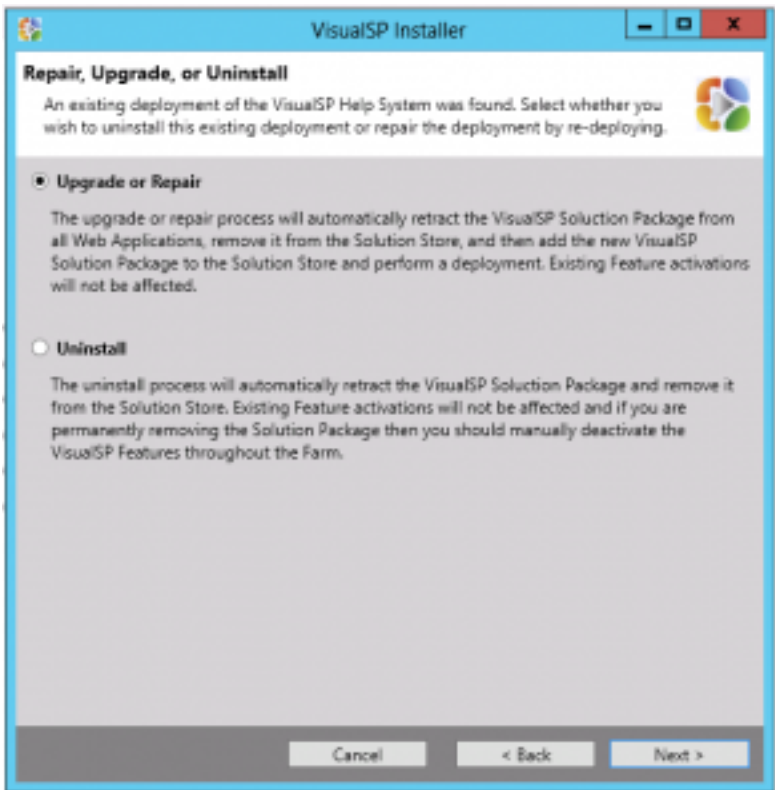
VisualSP Installer

Repair, Upgrade, or Uninstall

An existing deployment of the VisualSP Help System was found. Select whether you wish to uninstall this existing deployment or repair the deployment by re-deploying.

Upgrade or Repair

The upgrade or repair process will automatically retract the VisualSP Soluction Package from all Web Applications, remove it from the Solution Store, and then add the new VisualSP Solution Package to the Solution Store and perform a deployment. Existing Feature activations will not be affected.

Uninstall

The uninstall process will automatically retract the VisualSP Soluction Package and remove it from the Solution Store. Existing Feature activations will not be affected and if you are permanently removing the Solution Package then you should manually deactivate the VisualSP Features throughout the Farm.

Cancel

< Back

Next >